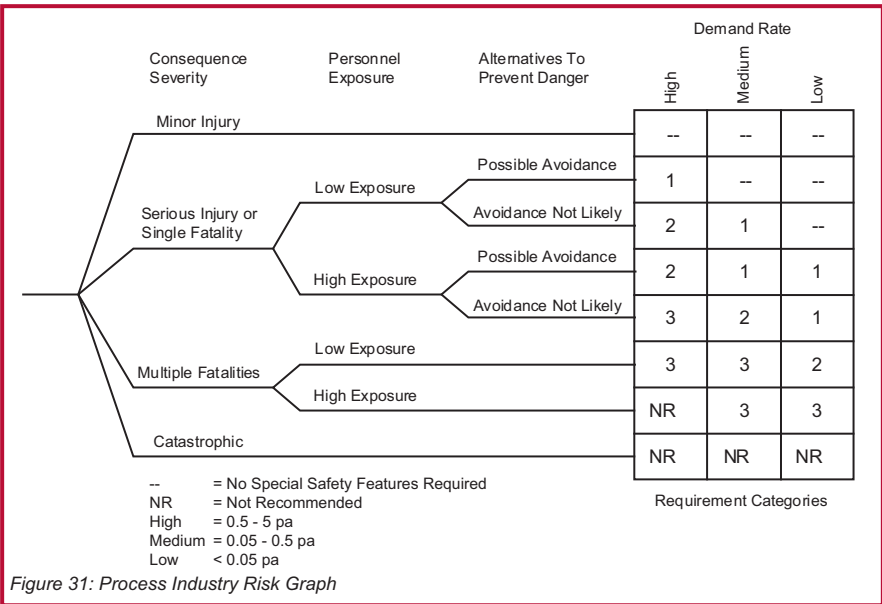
Consequence Severity

Personnel Exposure

Alternatives To Prevent Danger

Demand Rate

| High | Medium | Low |
|---|---|---|
| -- | -- | -- |
| 1 | -- | -- |
| 2 | 1 | -- |
| 2 | 1 | 1 |
| 3 | 2 | 1 |
| 3 | 3 | 2 |
| NR | 3 | 3 |
| NR | NR | NR |

Minor Injury

Serious Injury or Single Fatality

Low Exposure

Possible Avoidance

Avoidance Not Likely

High Exposure

Possible Avoidance

Avoidance Not Likely

Multiple Fatalities

Low Exposure

High Exposure

Catastrophic

-- = No Special Safety Features Required
NR = Not Recommended
High = 0.5 - 5 pa
Medium = 0.05 - 0.5 pa
Low < 0.05 pa

Requirement Categories

Figure 31: Process Industry Risk Graph